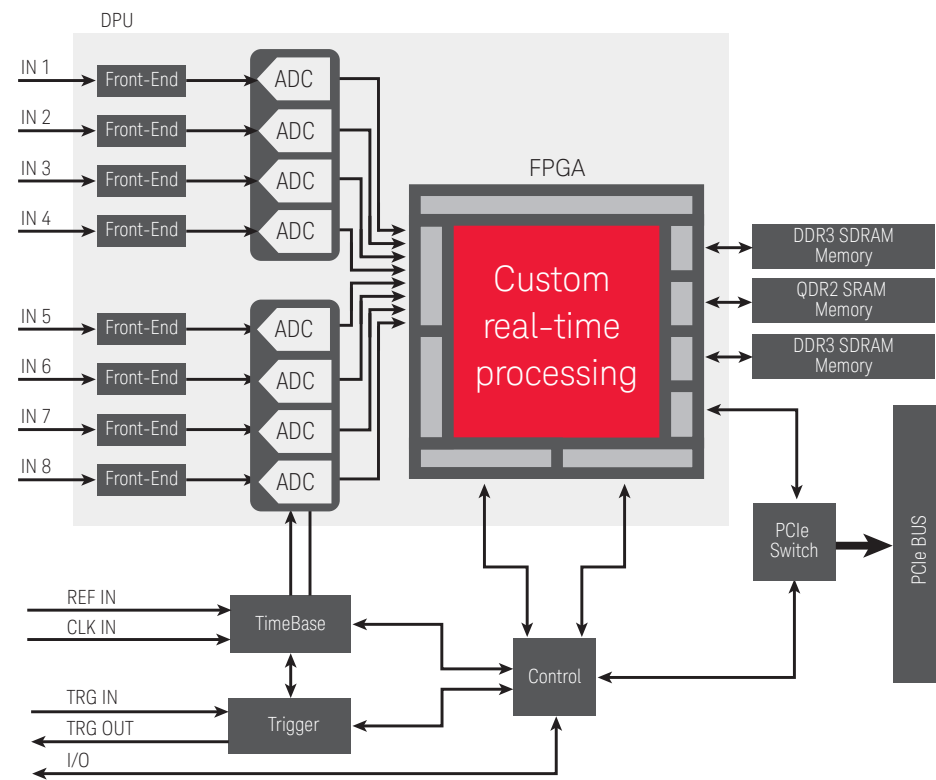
DPU

IN 1
Front-End
ADC
IN 2
Front-End
ADC
IN 3
Front-End
ADC
IN 4
Front-End
ADC
IN 5
Front-End
ADC
IN 6
Front-End
ADC
IN 7
Front-End
ADC
IN 8
Front-End
ADC

FPGA
Custom real-time processing

DDR3 SDRAM Memory
QDR2 SRAM Memory
DDR3 SDRAM Memory

PCIe Switch
PCIe BUS

REF IN
CLK IN
TimeBase
TRG IN
TRG OUT
Trigger
I/O
Control